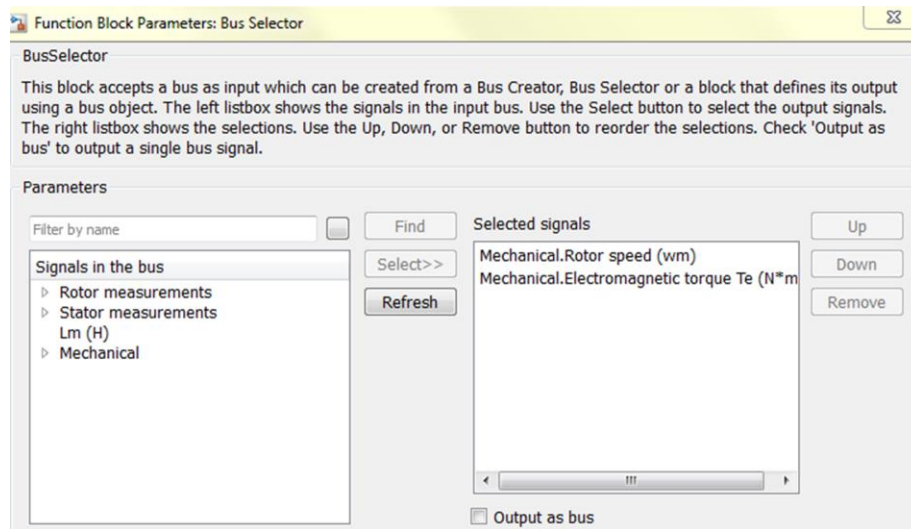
Function Block Parameters: Bus Selector

BusSelector

This block accepts a bus as input which can be created from a Bus Creator, Bus Selector or a block that defines its output using a bus object. The left listbox shows the signals in the input bus. Use the Select button to select the output signals. The right listbox shows the selections. Use the Up, Down, or Remove button to reorder the selections. Check 'Output as bus' to output a single bus signal.

Parameters

Filter by name

Find

Selected signals

Up

Signals in the bus

Select>>

Mechanical.Rotor speed (wm)
Mechanical.Electromagnetic torque Te (N*m

Down

Rotor measurements
Stator measurements
Lm (H)
Mechanical

Refresh

Remove

Output as bus